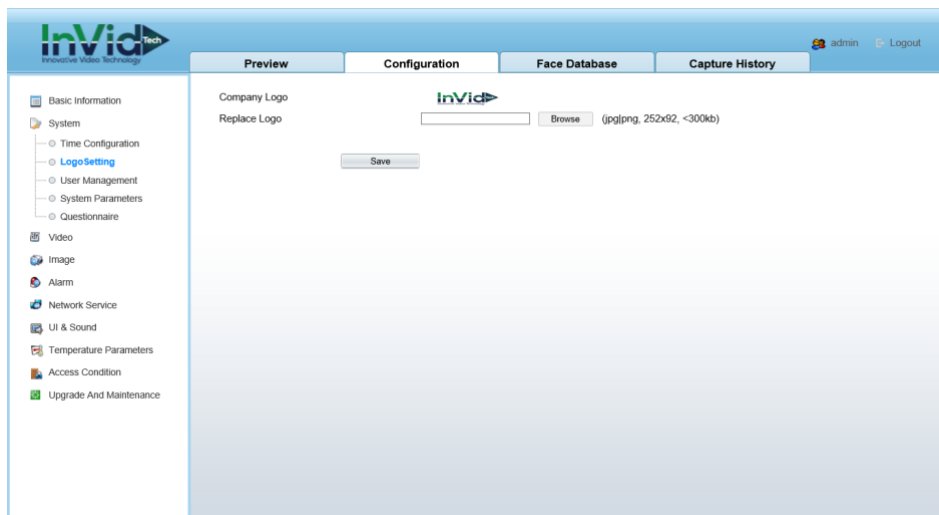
InVid Tech
Innovative Video Technology

admin Logout

Preview
Configuration
Face Database
Capture History

Basic Information
System
Time Configuration
LogoSetting
User Management
System Parameters
Questionnaire
Video
Image
Alarm
Network Service
UI & Sound
Temperature Parameters
Access Condition
Upgrade And Maintenance

Company Logo
InVid
Replace Logo
Browse
(jpg|png, 252x92, <300kb)
Save